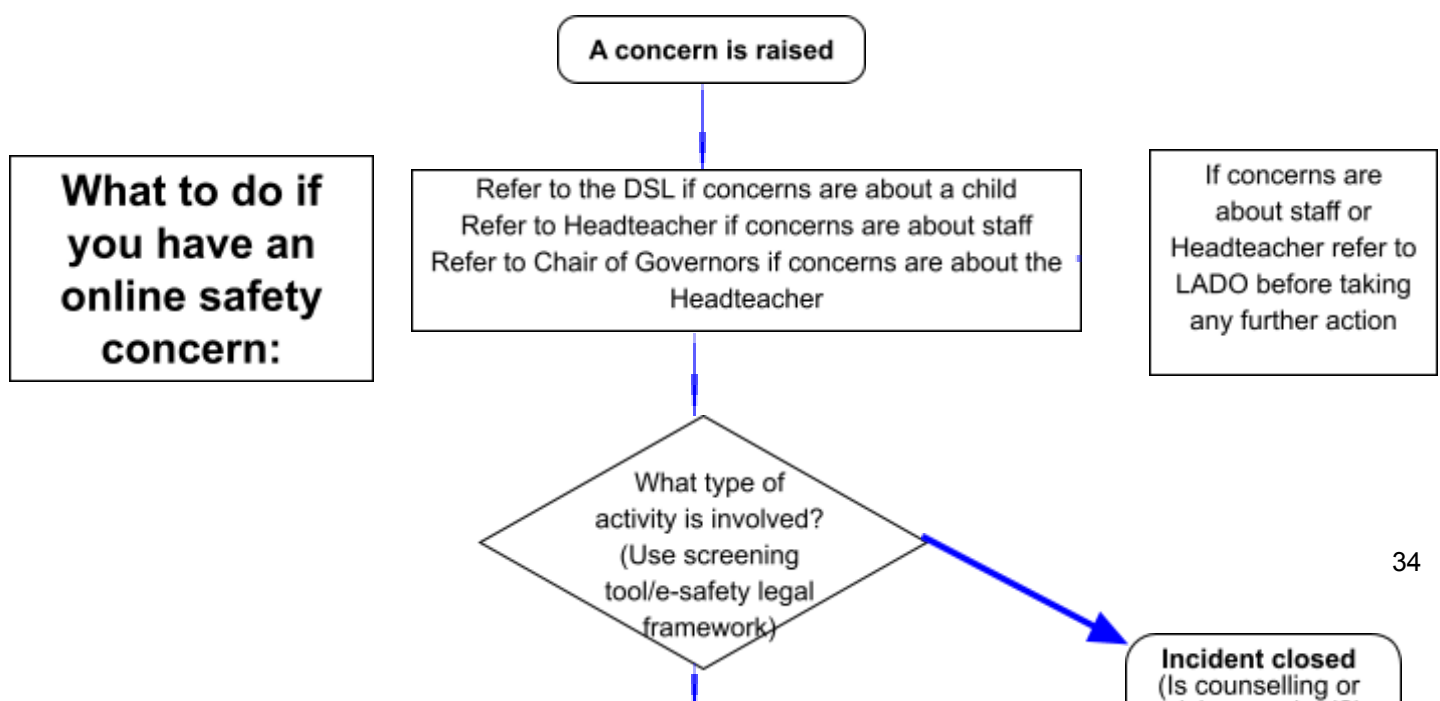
A concern is raised

What to do if you have an online safety concern:

Refer to the DSL if concerns are about a child
Refer to Headteacher if concerns are about staff
Refer to Chair of Governors if concerns are about the Headteacher

If concerns are about staff or Headteacher refer to LADO before taking any further action

What type of activity is involved? (Use screening tool/e-safety legal framework)

34

Incident closed
(Is counselling or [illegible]